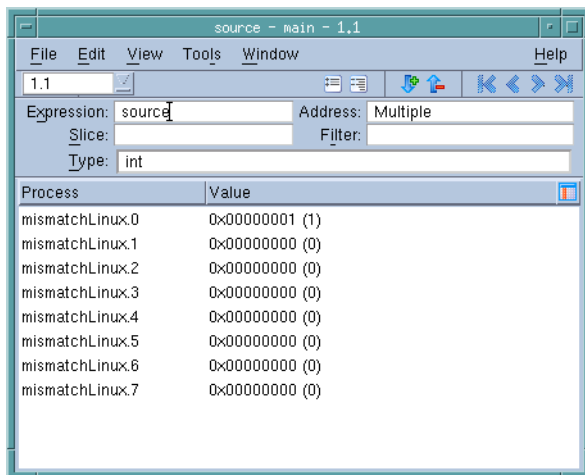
source - main - 1.1

File Edit View Tools Window Help

1.1

Expression: source
Address: Multiple
Slice:
Filter:
Type: int

| Process | Value |
|---|---|
| mismatchLinux.0 | 0x00000001 (1) |
| mismatchLinux.1 | 0x00000000 (0) |
| mismatchLinux.2 | 0x00000000 (0) |
| mismatchLinux.3 | 0x00000000 (0) |
| mismatchLinux.4 | 0x00000000 (0) |
| mismatchLinux.5 | 0x00000000 (0) |
| mismatchLinux.6 | 0x00000000 (0) |
| mismatchLinux.7 | 0x00000000 (0) |